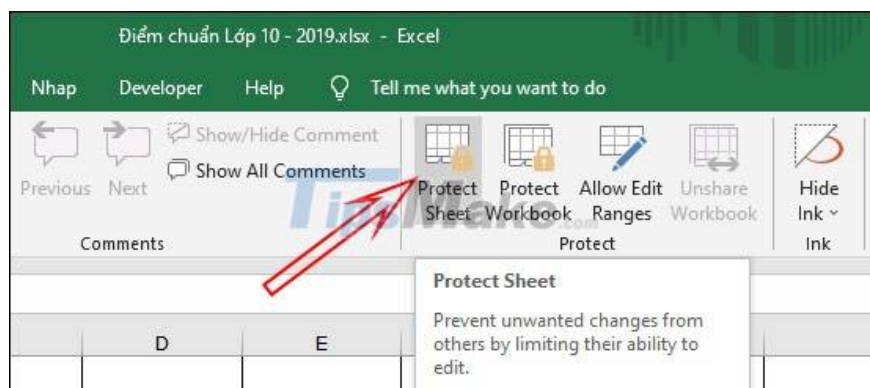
Điểm chuẩn Lớp 10 - 2019.xlsx - Excel

Nhap Developer Help Tell me what you want to do

Previous Next Show/Hide Comment Show All Comments

Comments

Protect Sheet Protect Workbook Allow Edit Ranges Unshare Workbook

Protect

Hide Ink

Ink

TipsMake.com

Protect Sheet

Prevent unwanted changes from others by limiting their ability to edit.

D E